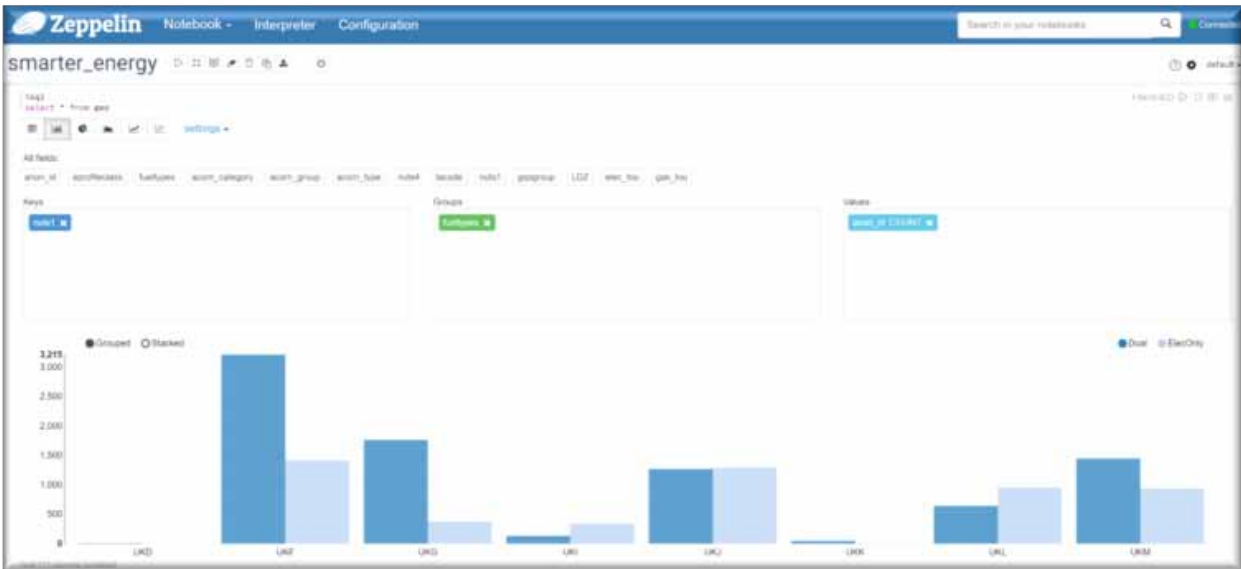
Zeppelin Notebook - Interpreter Configuration

Search in your notebooks

Connected

smarter_energy

default

%sql
select * from geo

FINISHED

settings

All fields:

anon_id eprofileclass fueltypes acorn_category acorn_group acorn_type nuts4 lacode nuts1 gspgroup LDZ elec_tou gas_tou

Keys

nuts1

Groups

fueltypes

Values

anon_id COUNT

Grouped Stacked

Dual ElecOnly

3,215
3,000
2,500
2,000
1,500
1,000
500
0

UKD UKF UKG UKI UKJ UKK UKL UKM

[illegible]